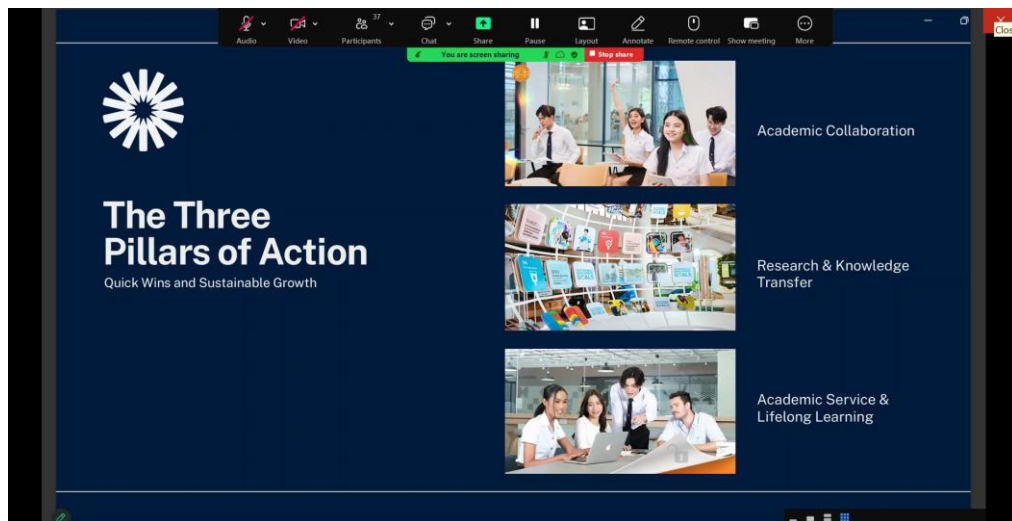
Audio Video 37 Participants Chat Share Pause Layout Annotate Remote control Show meeting More

You are screen sharing Stop share

Clos

The Three Pillars of Action

Quick Wins and Sustainable Growth

Academic Collaboration

Research & Knowledge Transfer

Academic Service & Lifelong Learning